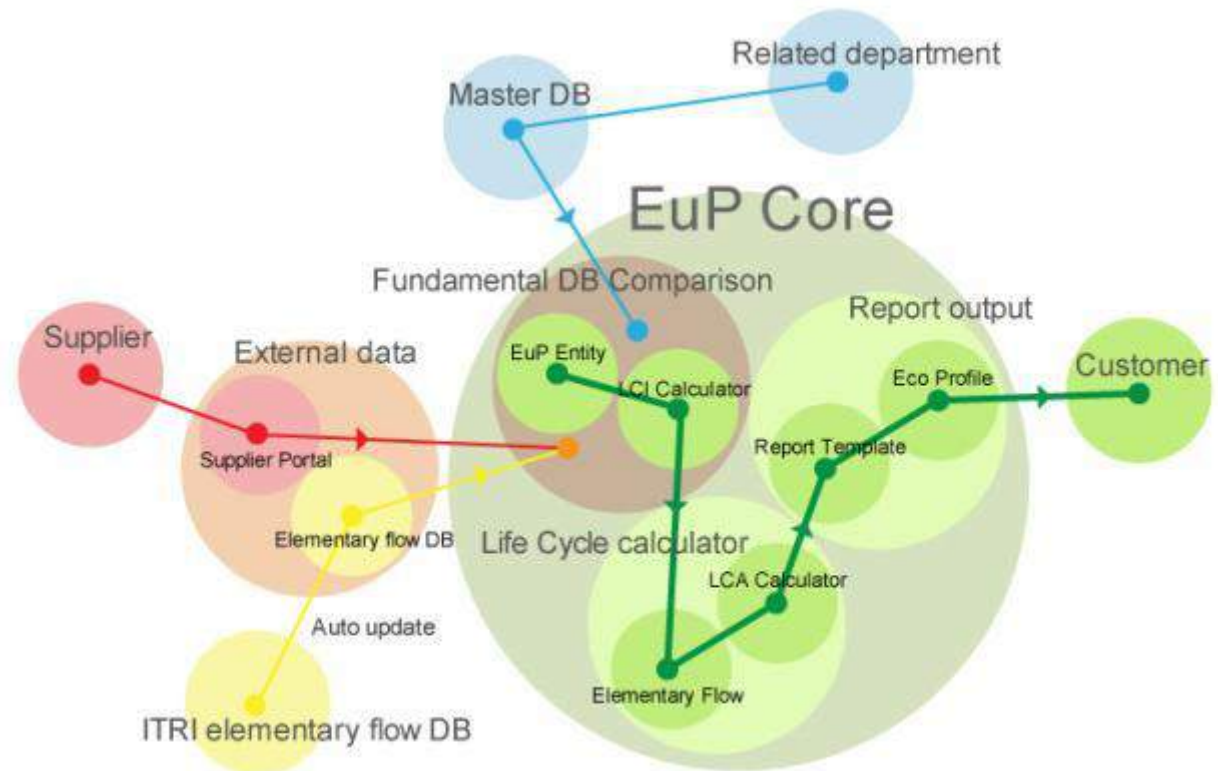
Related department

Master DB

EuP Core

Fundamental DB Comparison

Report output

Supplier

External data

EuP Entity

LCI Calculator

Eco Profile

Customer

Supplier Portal

Report Template

Elementary flow DB

Life Cycle calculator

LCA Calculator

Auto update

Elementary Flow

ITRI elementary flow DB